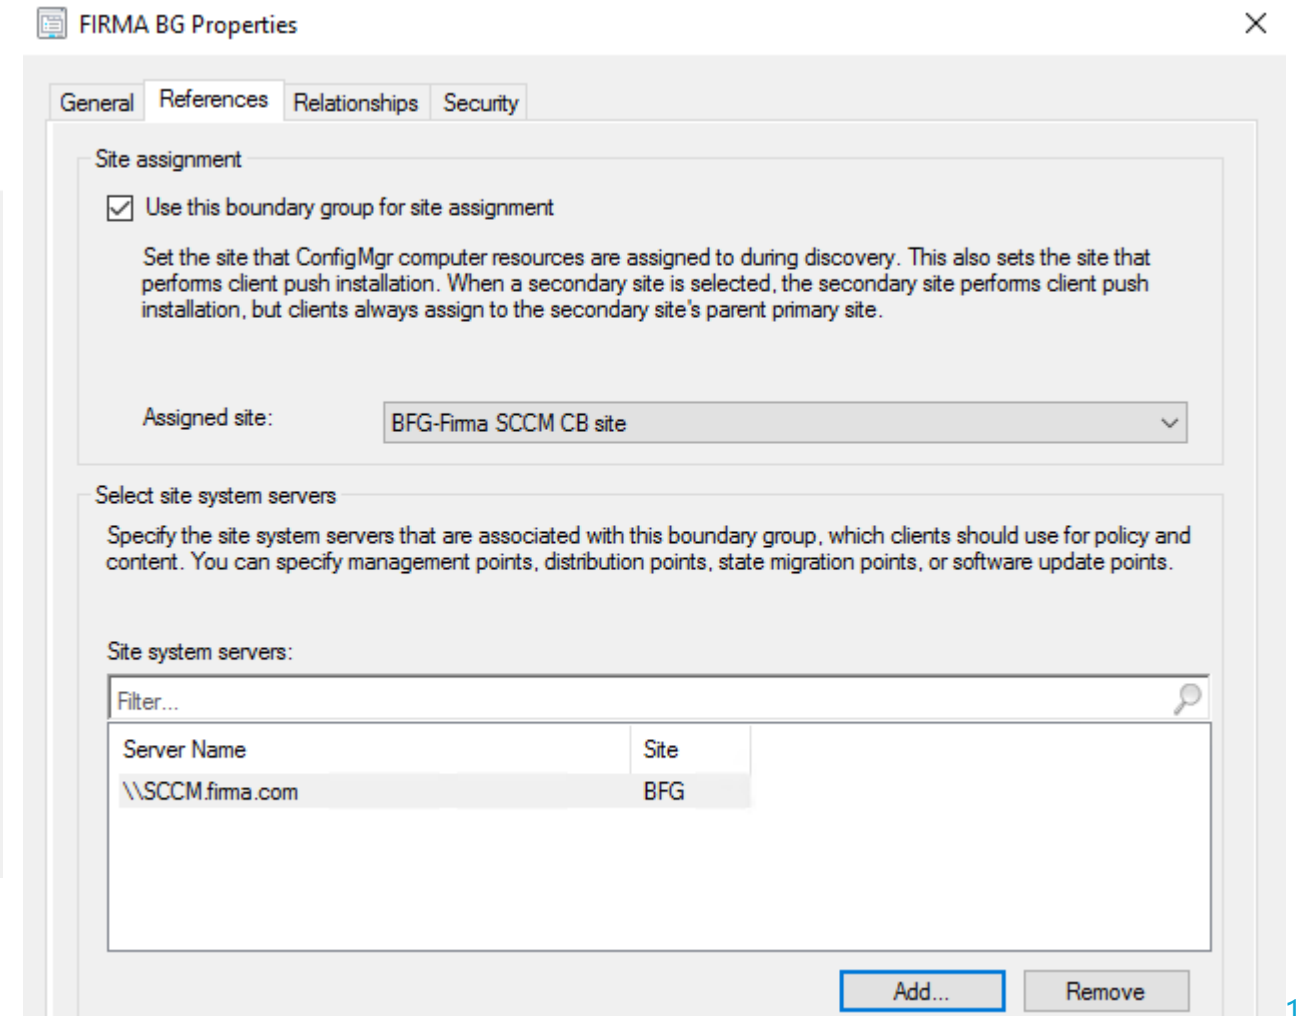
FIRMA BG Properties

General | References | Relationships | Security

Site assignment

Use this boundary group for site assignment

Set the site that ConfigMgr computer resources are assigned to during discovery. This also sets the site that performs client push installation. When a secondary site is selected, the secondary site performs client push installation, but clients always assign to the secondary site's parent primary site.

Assigned site: BFG-Firma SCCM CB site

Select site system servers

Specify the site system servers that are associated with this boundary group, which clients should use for policy and content. You can specify management points, distribution points, state migration points, or software update points.

Site system servers:

Filter...

| Server Name | Site |
|---|---|
| \\SCCM.firma.com | BFG |

Add... Remove